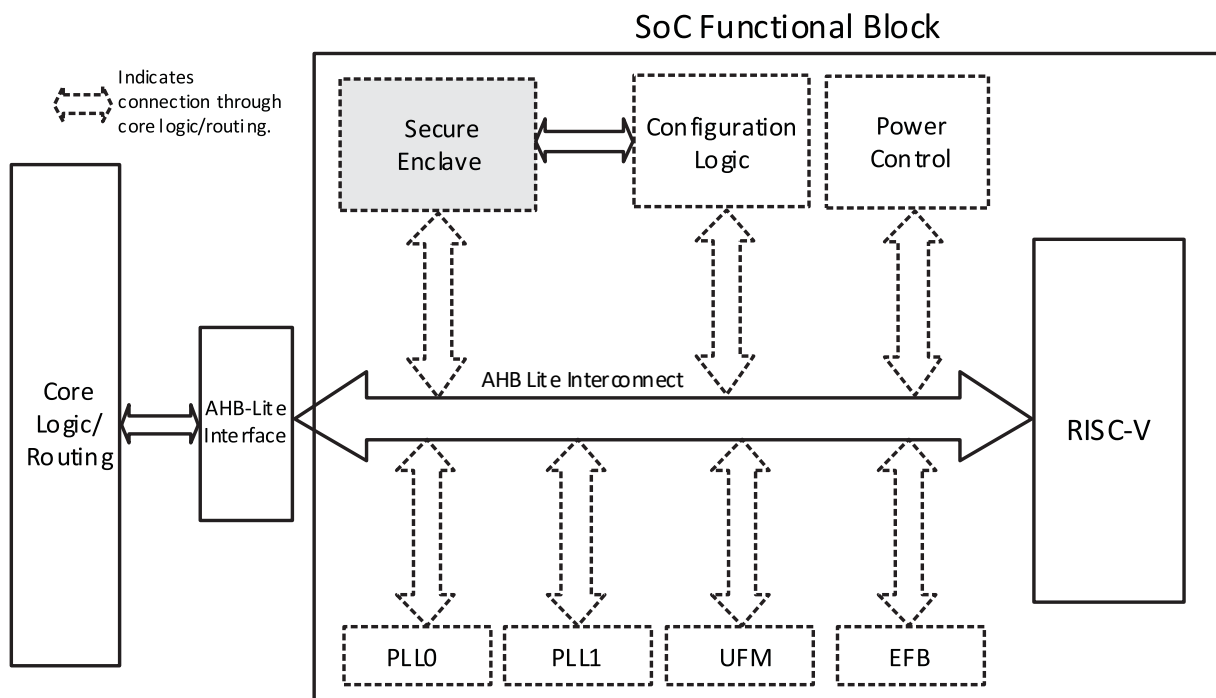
SoC Functional Block

Indicates connection through core logic/routing.

Secure Enclave

Configuration Logic

Power Control

Core Logic/ Routing

AHB-Lite Interface

AHB Lite Interconnect

RISC-V

PLL0

PLL1

UFM

EFB